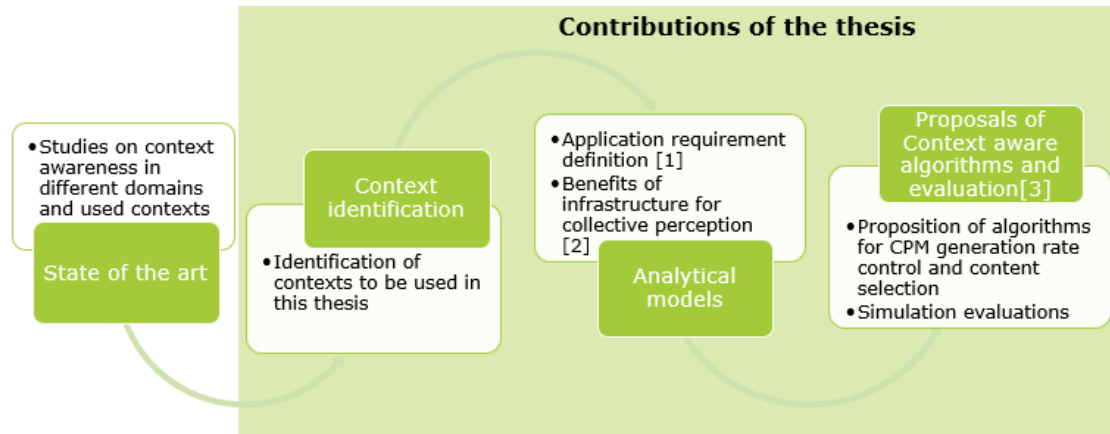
Contributions of the thesis

• Studies on context awareness in different domains and used contexts

State of the art

Context identification

• Identification of contexts to be used in this thesis

• Application requirement definition [1]
• Benefits of infrastructure for collective perception [2]

Analytical models

Proposals of Context aware algorithms and evaluation[3]

• Proposition of algorithms for CPM generation rate control and content selection
• Simulation evaluations